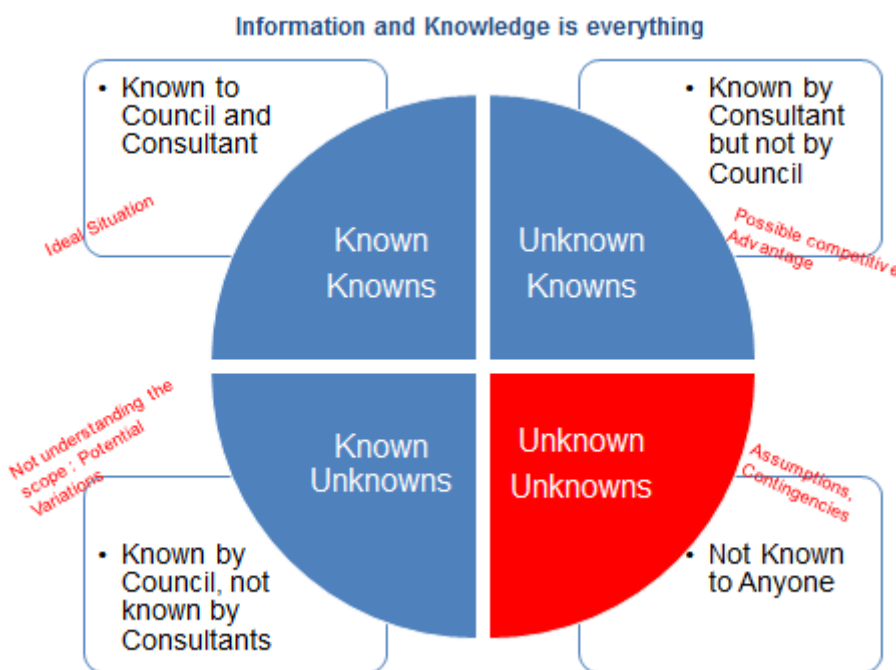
Information and Knowledge is everything

• Known to Council and Consultant

Ideal Situation

• Known by Consultant but not by Council

Possible competitiv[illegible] Advantage

Known Knowns

Unknown Knowns

Known Unknowns

Unknown Unknowns

Not understanding the scope ; Potential Variations

Assumptions, Contingencies

• Known by Council, not known by Consultants

• Not Known to Anyone